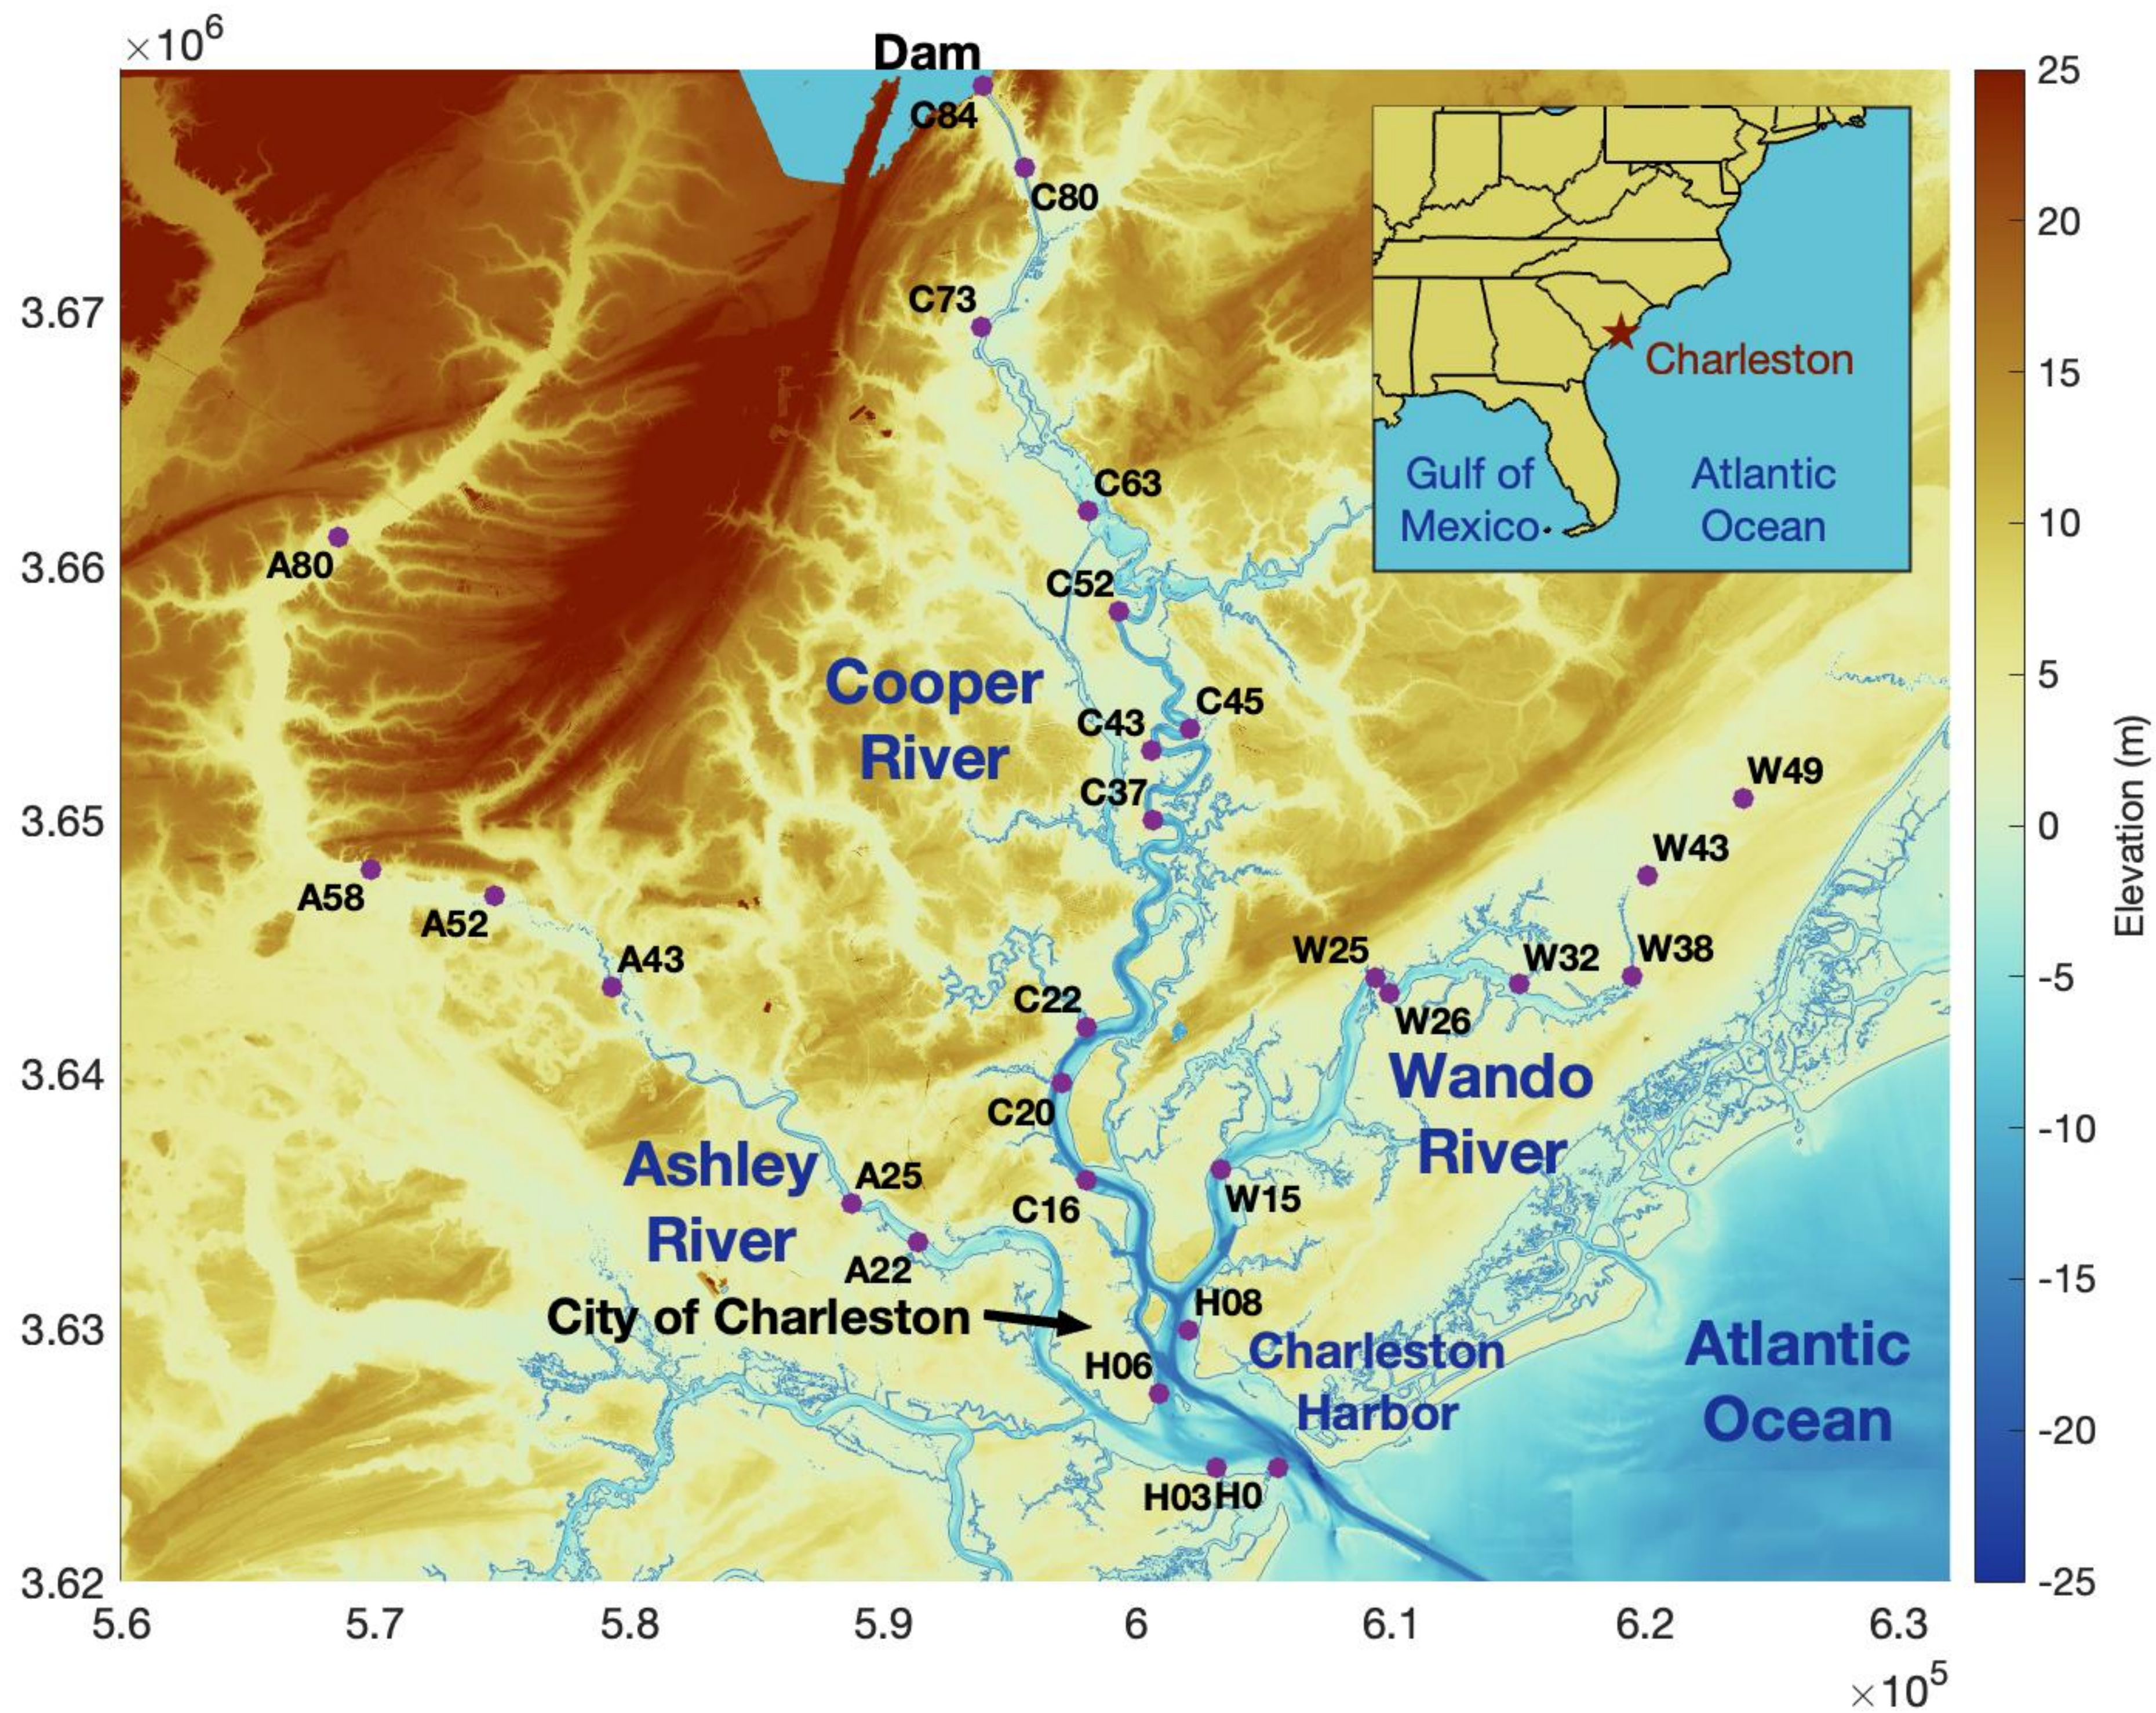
$\times 10^6$

Dam

C84

C80

C73

C63

C52

C45

C43

C37

Cooper River

A80

A58

A52

A43

C22

C20

C16

A25

A22

Ashley River

City of Charleston

H08

H06

H03

H0

Charleston Harbor

W15

W25

W26

W32

W38

W43

W49

Wando River

Atlantic Ocean

Charleston

Gulf of Mexico

Atlantic Ocean

3.67

3.66

3.65

3.64

3.63

3.62

5.6

5.7

5.8

5.9

6

6.1

6.2

6.3

$\times 10^5$

25

20

15

10

5

0

-5

-10

-15

-20

-25

Elevation (m)